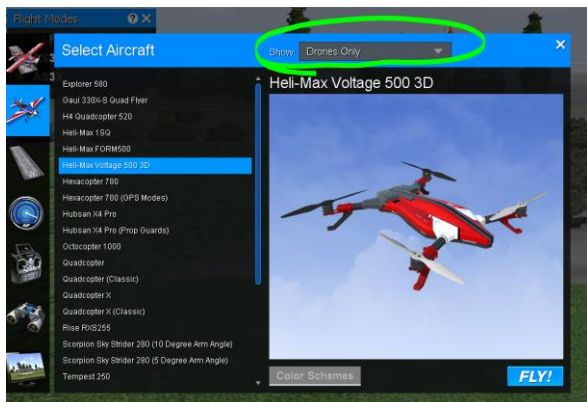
Flight Modes
Select Aircraft
Show Drones Only
Heli-Max Voltage 500 3D
Explorer 580
Gaui 330X-S Quad Flyer
H4 Quadcopter 520
Heli-Max 1SQ
Heli-Max FORM500
Heli-Max Voltage 500 3D
Hexacopter 780
Hexacopter 780 (GPS Modes)
Hubsan X4 Pro
Hubsan X4 Pro (Prop Guards)
Octocopter 1000
Quadcopter
Quadcopter (Classic)
Quadcopter X
Quadcopter X (Classic)
Rise RXS255
Scorpion Sky Strider 280 (10 Degree Arm Angle)
Scorpion Sky Strider 280 (5 Degree Arm Angle)
Tempest 250
Color Schemes
FLY!